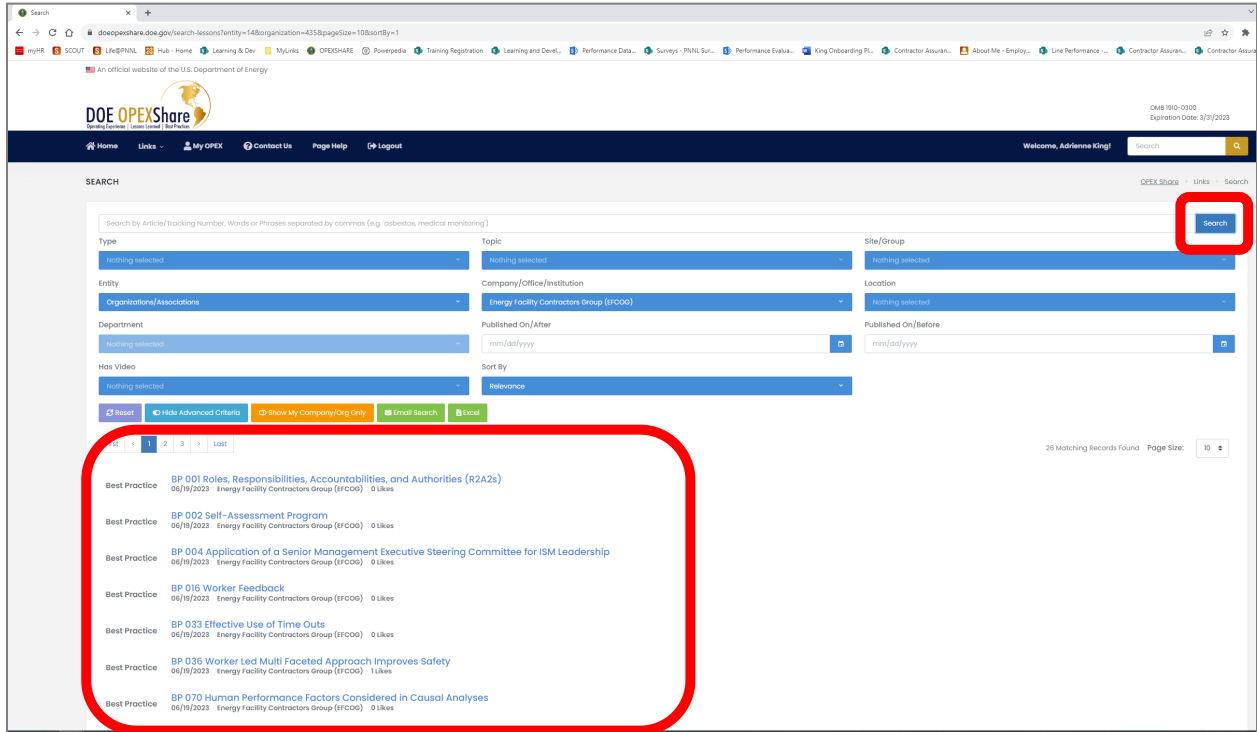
Search × +

doeopexshare.doe.gov/search-lessons?entity=14&organization=435&pageSize=10&sortBy=1

myHR SCOUT Life@PNNL Hub - Home Learning & Dev MyLinks OPEXSHARE Powerpedia Training Registration Learning and Devel... Performance Data... Surveys - PNNL Sur... Performance Evalua... King Onboarding Pl... Contractor Assuran... About Me - Employ... Line Performance -... Contractor Assuran... Contractor Assura

An official website of the U.S. Department of Energy

DOE OPEXShare
Operating Experience | Lessons Learned | Best Practices

OMB 1910-0300
Expiration Date: 3/31/2023

Home Links My OPEX Contact Us Page Help Logout Welcome, Adrienne King! Search

SEARCH

OPEX Share > Links > Search

Search by Article/Tracking Number, Words or Phrases separated by commas (e.g. 'asbestos, medical monitoring')

Search

Type
Nothing selected

Topic
Nothing selected

Site/Group
Nothing selected

Entity
Organizations/Associations

Company/Office/Institution
Energy Facility Contractors Group (EFCOG)

Location
Nothing selected

Department
Nothing selected

Published On/After
mm/dd/yyyy

Published On/Before
mm/dd/yyyy

Has Video
Nothing selected

Sort By
Relevance

Reset Hide Advanced Criteria Show My Company/Org Only Email Search Excel

First ‹ 1 2 3 › Last

26 Matching Records Found Page Size: 10

Best Practice BP 001 Roles, Responsibilities, Accountabilities, and Authorities (R2A2s)
06/19/2023 Energy Facility Contractors Group (EFCOG) 0 Likes

Best Practice BP 002 Self-Assessment Program
06/19/2023 Energy Facility Contractors Group (EFCOG) 0 Likes

Best Practice BP 004 Application of a Senior Management Executive Steering Committee for ISM Leadership
06/19/2023 Energy Facility Contractors Group (EFCOG) 0 Likes

Best Practice BP 016 Worker Feedback
06/19/2023 Energy Facility Contractors Group (EFCOG) 0 Likes

Best Practice BP 033 Effective Use of Time Outs
06/19/2023 Energy Facility Contractors Group (EFCOG) 0 Likes

Best Practice BP 036 Worker Led Multi Faceted Approach Improves Safety
06/19/2023 Energy Facility Contractors Group (EFCOG) 1 Likes

Best Practice BP 070 Human Performance Factors Considered in Causal Analyses
06/19/2023 Energy Facility Contractors Group (EFCOG) 0 Likes